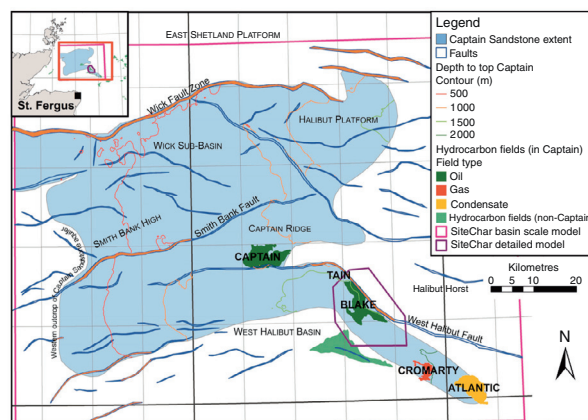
St. Fergus

East Shetland Platform

Wick Fault Zone

Halibut Platform

Wick Sub-Basin

Smith Bank High

Smith Bank Fault

Captain Ridge

Western outcrop of Captain Sandstone aquifer

CAPTAIN

TAIN

BLAKE

Halibut Horst

West Halibut Basin

West Halibut Fault

CROMARTY

ATLANTIC

Legend
Captain Sandstone extent
Faults
Depth to top Captain
Contour (m)
500
1000
1500
2000
Hydrocarbon fields (in Captain)
Field type
Oil
Gas
Condensate
Hydrocarbon fields (non-Captain)
SiteChar basin scale model
SiteChar detailed model

Kilometres
0 5 10 20

N